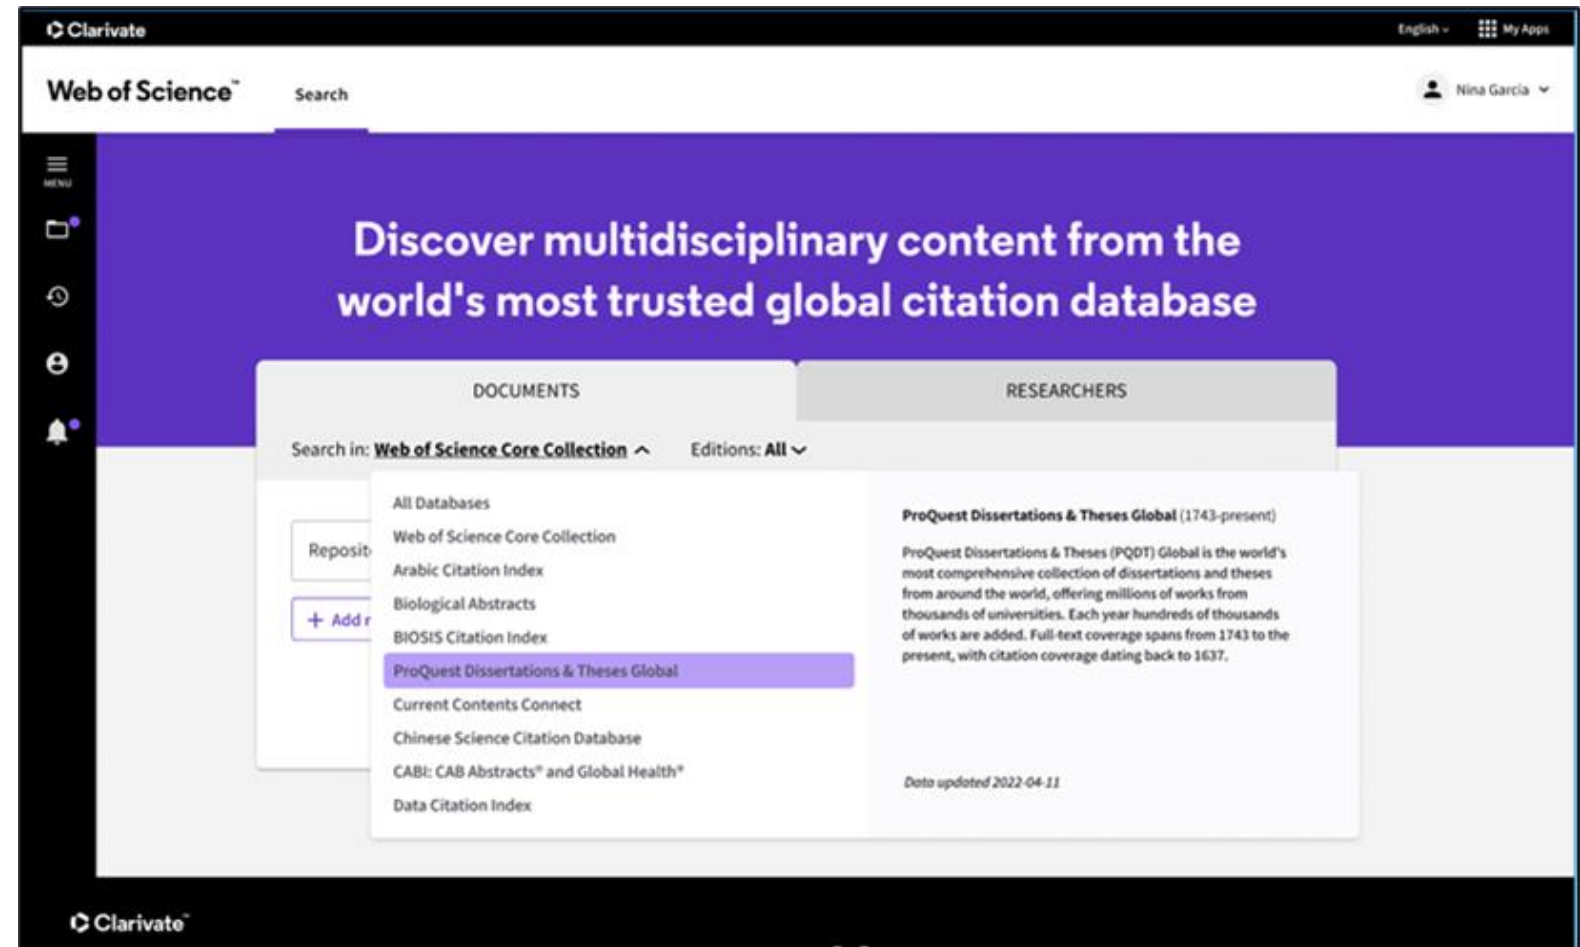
Clarivate

English My Apps

Web of Science™ Search

Nina Garcia

MENU

Discover multidisciplinary content from the world's most trusted global citation database

DOCUMENTS

RESEARCHERS

Search in: Web of Science Core Collection

Editions: All

Reposit

+ Add r

All Databases
Web of Science Core Collection
Arabic Citation Index
Biological Abstracts
BIOSIS Citation Index
ProQuest Dissertations & Theses Global
Current Contents Connect
Chinese Science Citation Database
CABI: CAB Abstracts® and Global Health®
Data Citation Index

ProQuest Dissertations & Theses Global (1743-present)

ProQuest Dissertations & Theses (PQDT) Global is the world's most comprehensive collection of dissertations and theses from around the world, offering millions of works from thousands of universities. Each year hundreds of thousands of works are added. Full-text coverage spans from 1743 to the present, with citation coverage dating back to 1637.

Data updated 2022-04-11

Clarivate